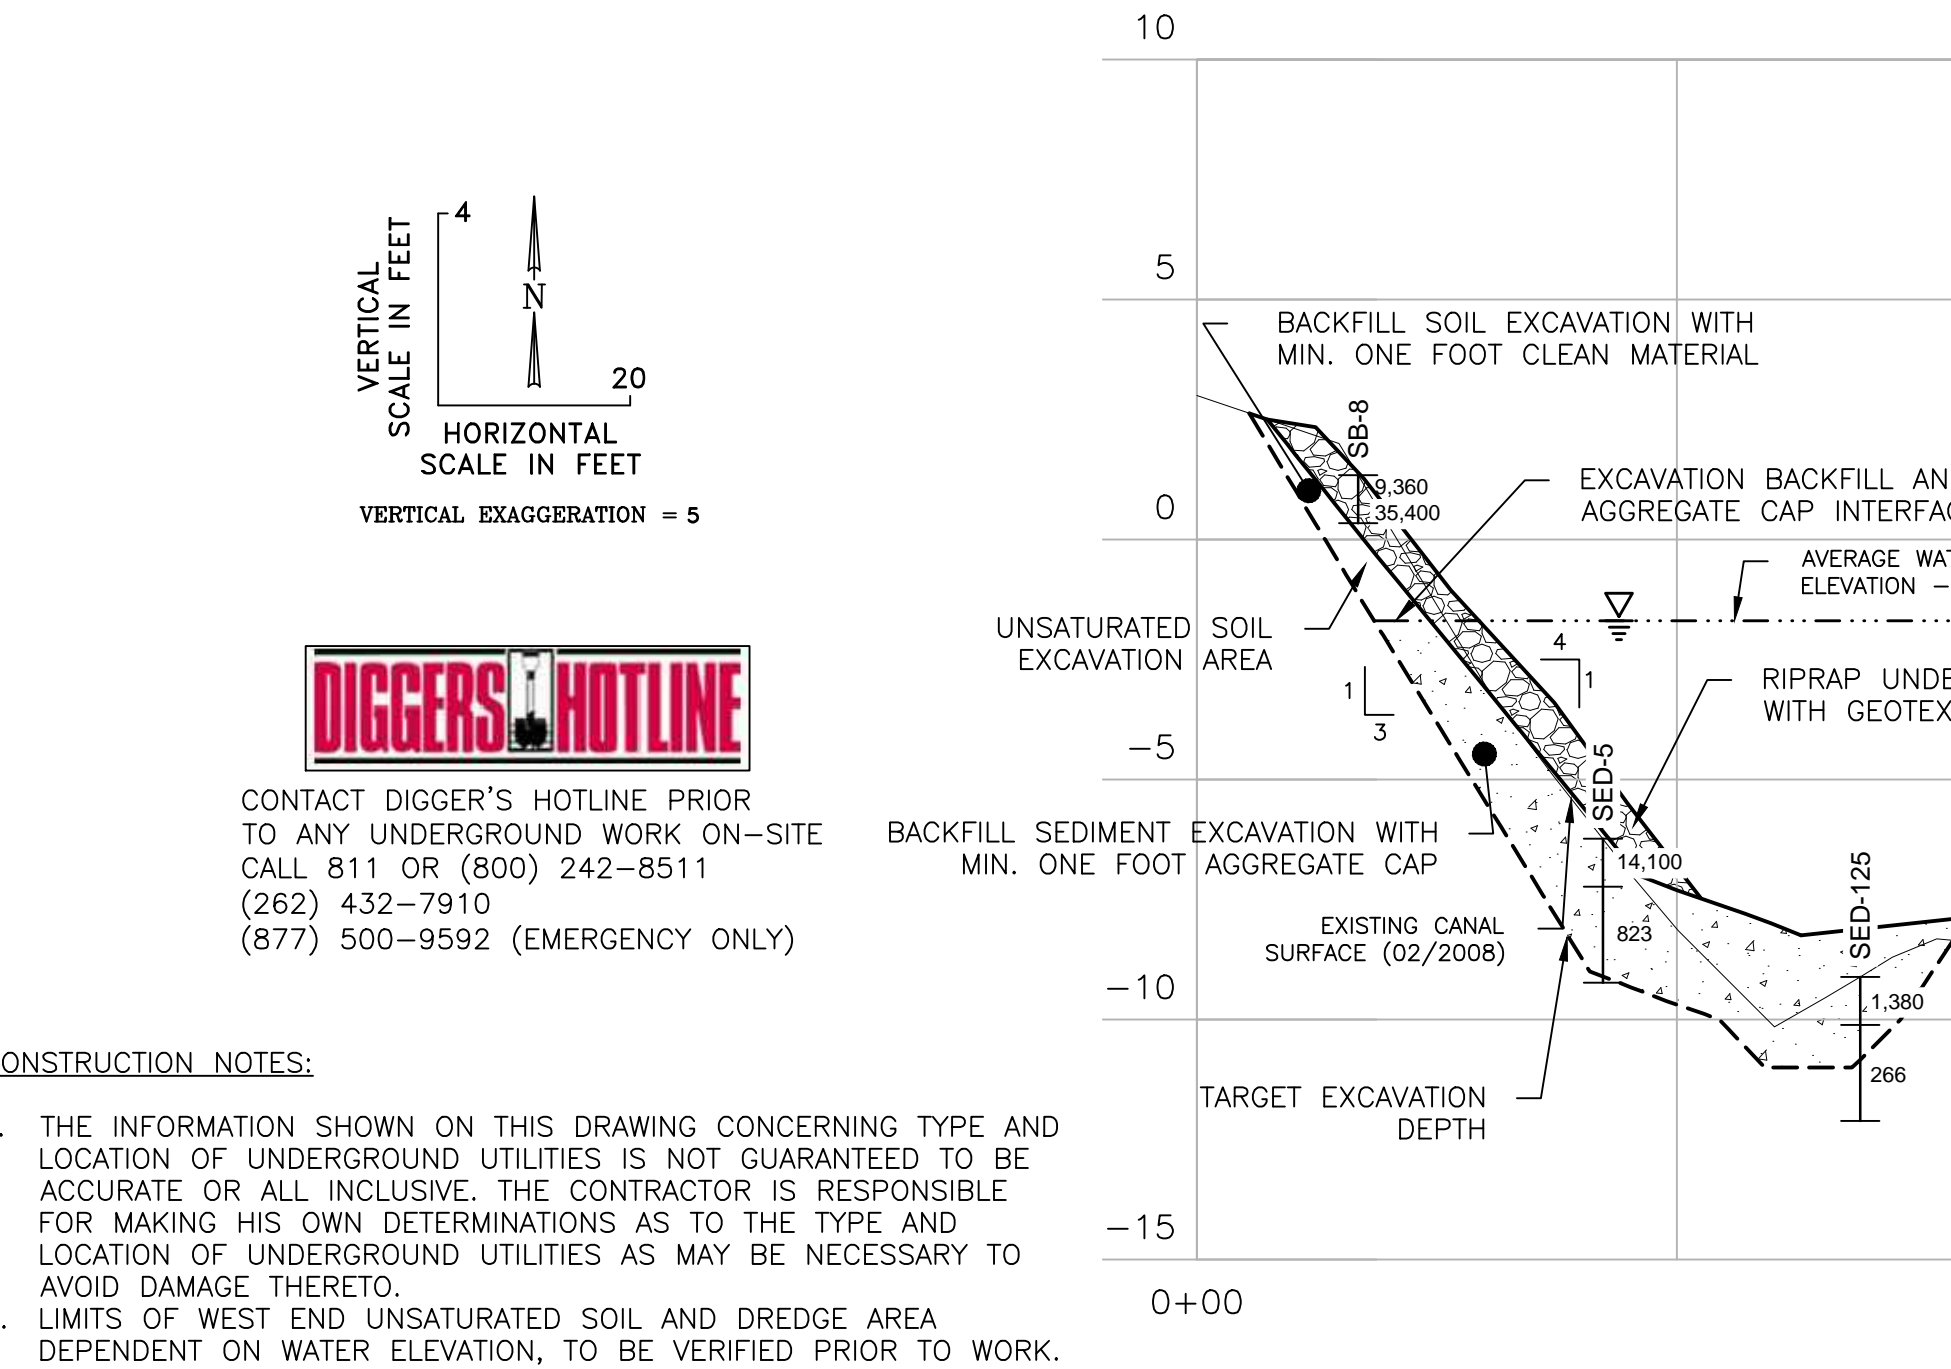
VERTICAL SCALE IN FEET

4

N

20

HORIZONTAL SCALE IN FEET

VERTICAL EXAGGERATION = 5

DIGGERS HOTLINE

CONTACT DIGGER'S HOTLINE PRIOR TO ANY UNDERGROUND WORK ON-SITE
CALL 811 OR (800) 242-8511
(262) 432-7910
(877) 500-9592 (EMERGENCY ONLY)

ONSTRUCTION NOTES:

. THE INFORMATION SHOWN ON THIS DRAWING CONCERNING TYPE AND LOCATION OF UNDERGROUND UTILITIES IS NOT GUARANTEED TO BE ACCURATE OR ALL INCLUSIVE. THE CONTRACTOR IS RESPONSIBLE FOR MAKING HIS OWN DETERMINATIONS AS TO THE TYPE AND LOCATION OF UNDERGROUND UTILITIES AS MAY BE NECESSARY TO AVOID DAMAGE THERETO.
. LIMITS OF WEST END UNSATURATED SOIL AND DREDGE AREA DEPENDENT ON WATER ELEVATION, TO BE VERIFIED PRIOR TO WORK.

10

5

0

-5

-10

-15

0+00

BACKFILL SOIL EXCAVATION WITH MIN. ONE FOOT CLEAN MATERIAL

SB-8

9,360
35,400

EXCAVATION BACKFILL AN
AGGREGATE CAP INTERFA

AVERAGE WA
ELEVATION -

UNSATURATED SOIL EXCAVATION AREA

4
1

1
3

RIPRAP UND
WITH GEOTEX

SED-5

BACKFILL SEDIMENT EXCAVATION WITH MIN. ONE FOOT AGGREGATE CAP

14,100

823

SED-125

EXISTING CANAL SURFACE (02/2008)

1,380

266

TARGET EXCAVATION DEPTH